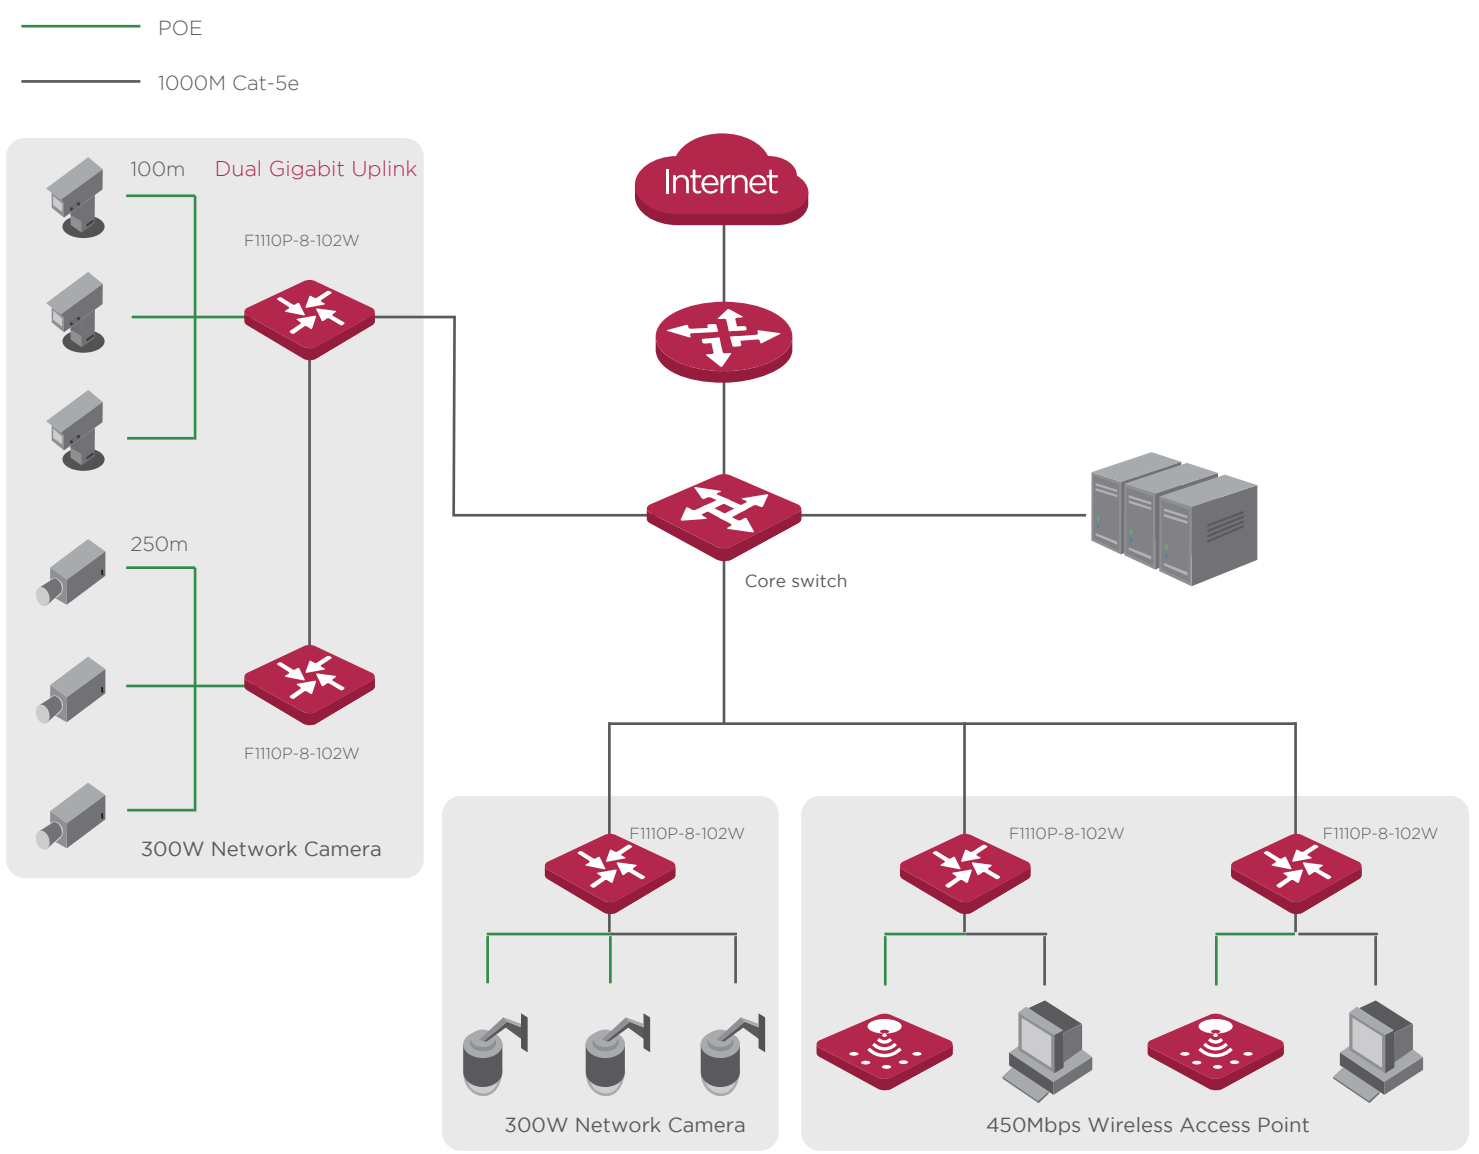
POE

1000M Cat-5e

100m

Dual Gigabit Uplink

F1110P-8-102W

Internet

250m

Core switch

F1110P-8-102W

300W Network Camera

F1110P-8-102W

F1110P-8-102W

F1110P-8-102W

300W Network Camera

450Mbps Wireless Access Point